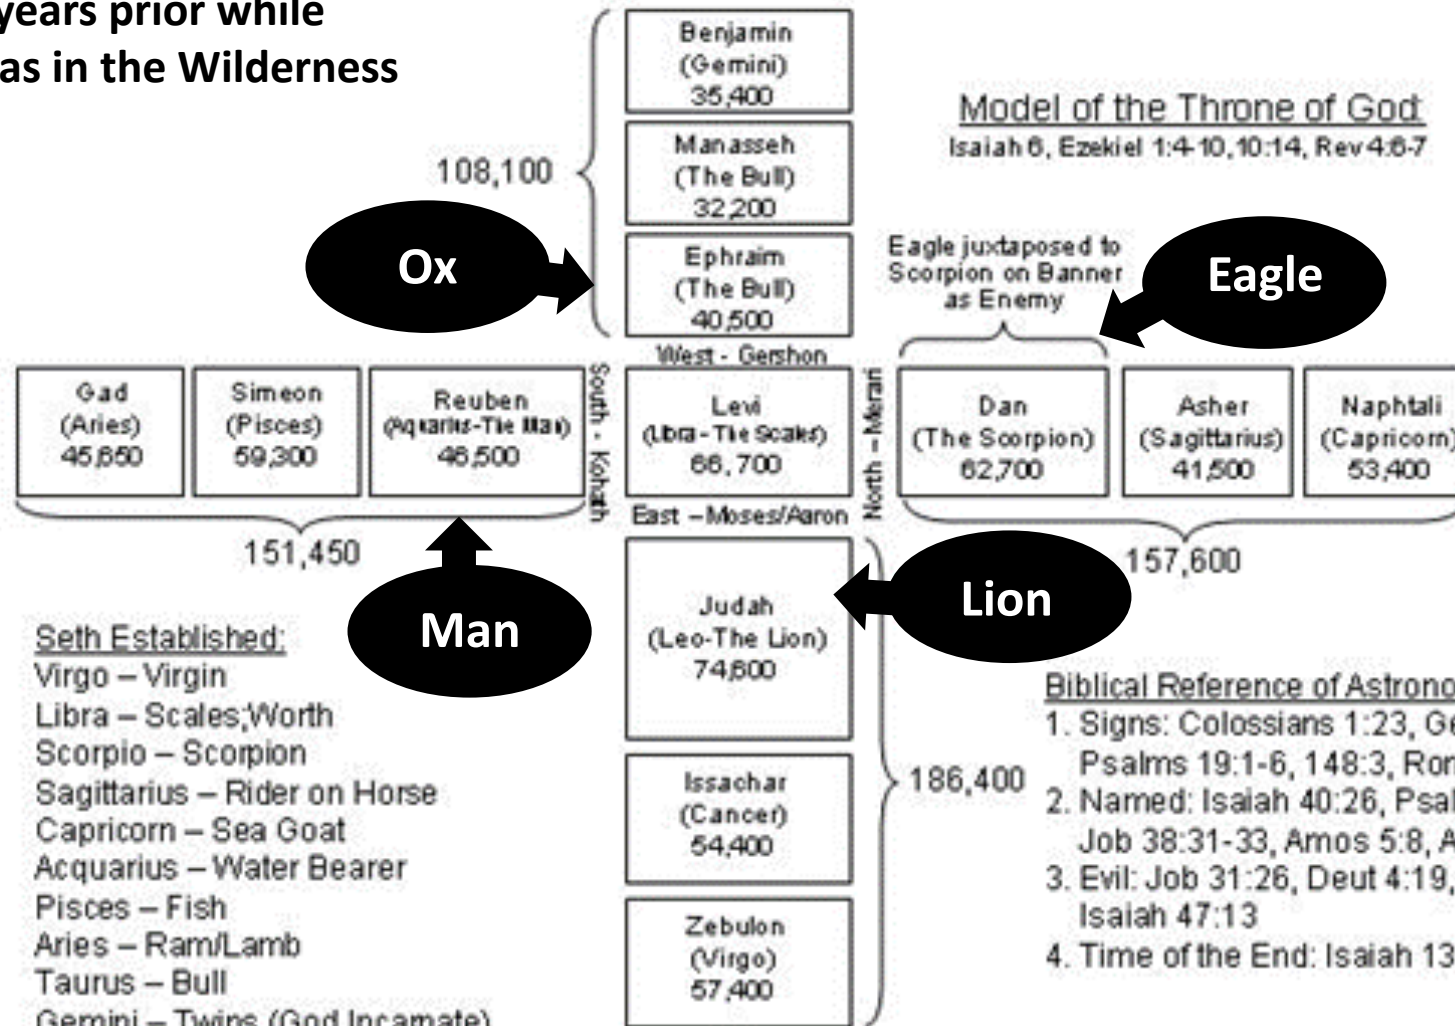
years prior while
as in the Wilderness

Model of the Throne of God
Isaiah 6, Ezekiel 1:4-10, 10:14, Rev 4:6-7

108,100

Benjamin
(Gemini)
35,400

Manasseh
(The Bull)
32,200

Ephraim
(The Bull)
40,500

Ox

Eagle juxtaposed to Scorpion on Banner as Enemy

Eagle

West - Gershon

Gad
(Aries)
45,650

Simeon
(Pisces)
59,300

Reuben
(Aquarius-The Man)
46,500

South - Kohath

Levi
(Libra - The Scales)
66,700

North - Merari

Dan
(The Scorpion)
62,700

Asher
(Sagittarius)
41,500

Naphtali
(Capricorn)
53,400

East - Moses/Aaron

151,450

157,600

Man

Lion

Judah
(Leo-The Lion)
74,600

Issachar
(Cancer)
54,400

Zebulon
(Virgo)
57,400

186,400

Seth Established:
Virgo – Virgin
Libra – Scales;Worth
Scorpio – Scorpion
Sagittarius – Rider on Horse
Capricorn – Sea Goat
Acquarius – Water Bearer
Pisces – Fish
Aries – Ram/Lamb
Taurus – Bull
Gemini – Twins (God Incarnate)

Biblical Reference of Astrono
1. Signs: Colossians 1:23, Ge
Psalms 19:1-6, 148:3, Ror
2. Named: Isaiah 40:26, Psal
Job 38:31-33, Amos 5:8, A
3. Evil: Job 31:26, Deut 4:19,
Isaiah 47:13
4. Time of the End: Isaiah 13